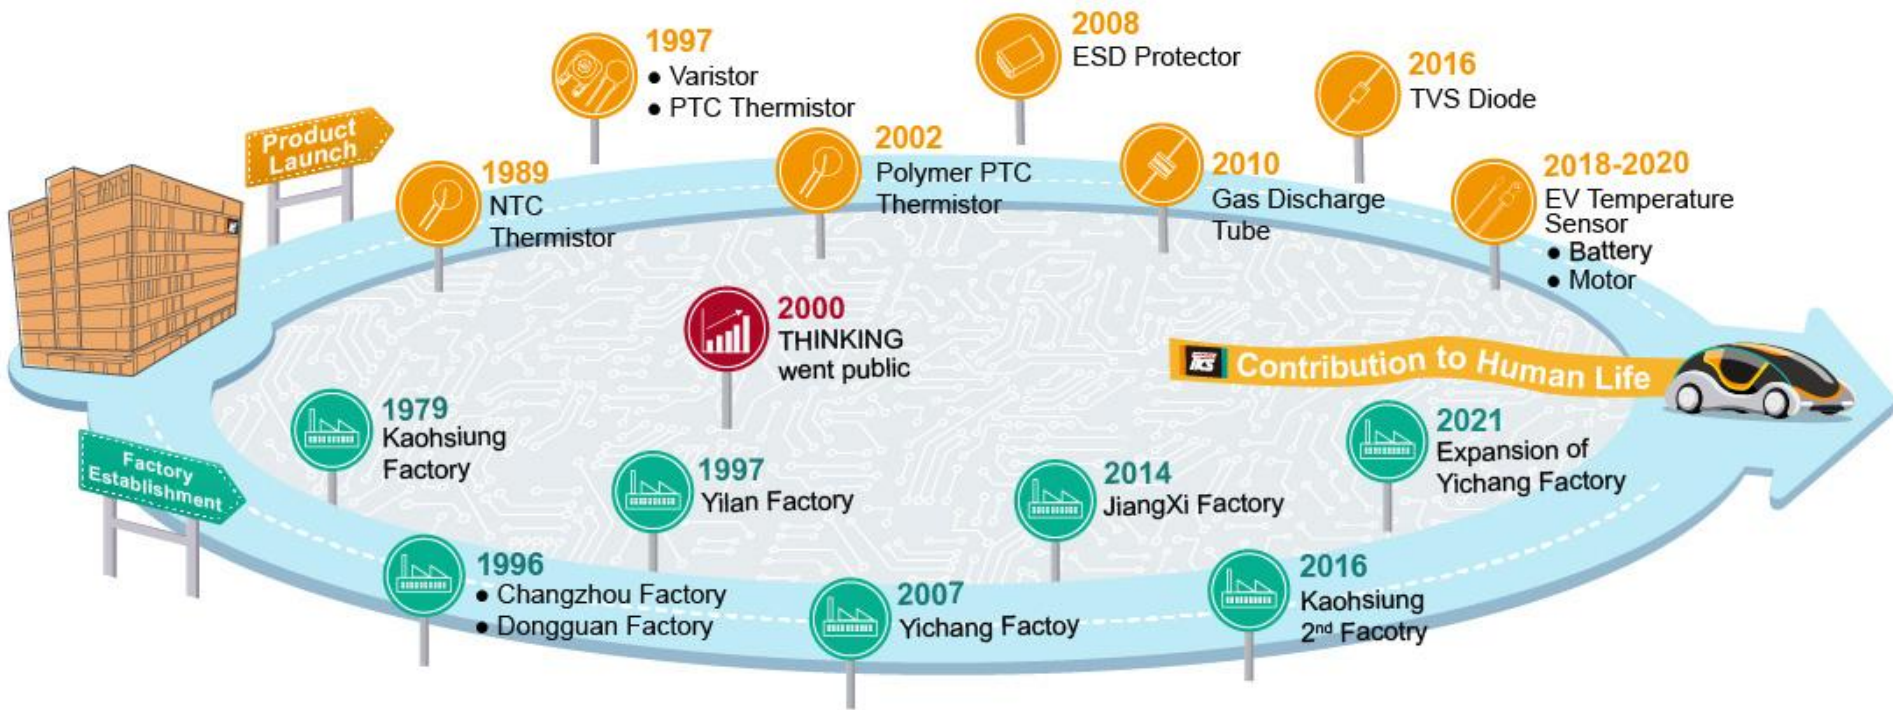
Product Launch

1989
NTC Thermistor

1997
● Varistor
● PTC Thermistor

2002
Polymer PTC Thermistor

2008
ESD Protector

2010
Gas Discharge Tube

2016
TVS Diode

2018-2020
EV Temperature Sensor
● Battery
● Motor

2000
THINKING went public

TKS Contribution to Human Life

Factory Establishment

1979
Kaohsiung Factory

1996
● Changzhou Factory
● Dongguan Factory

1997
Yilan Factory

2007
Yichang Factoy

2014
JiangXi Factory

2016
Kaohsiung 2$^{nd}$ Facotry

2021
Expansion of Yichang Factory